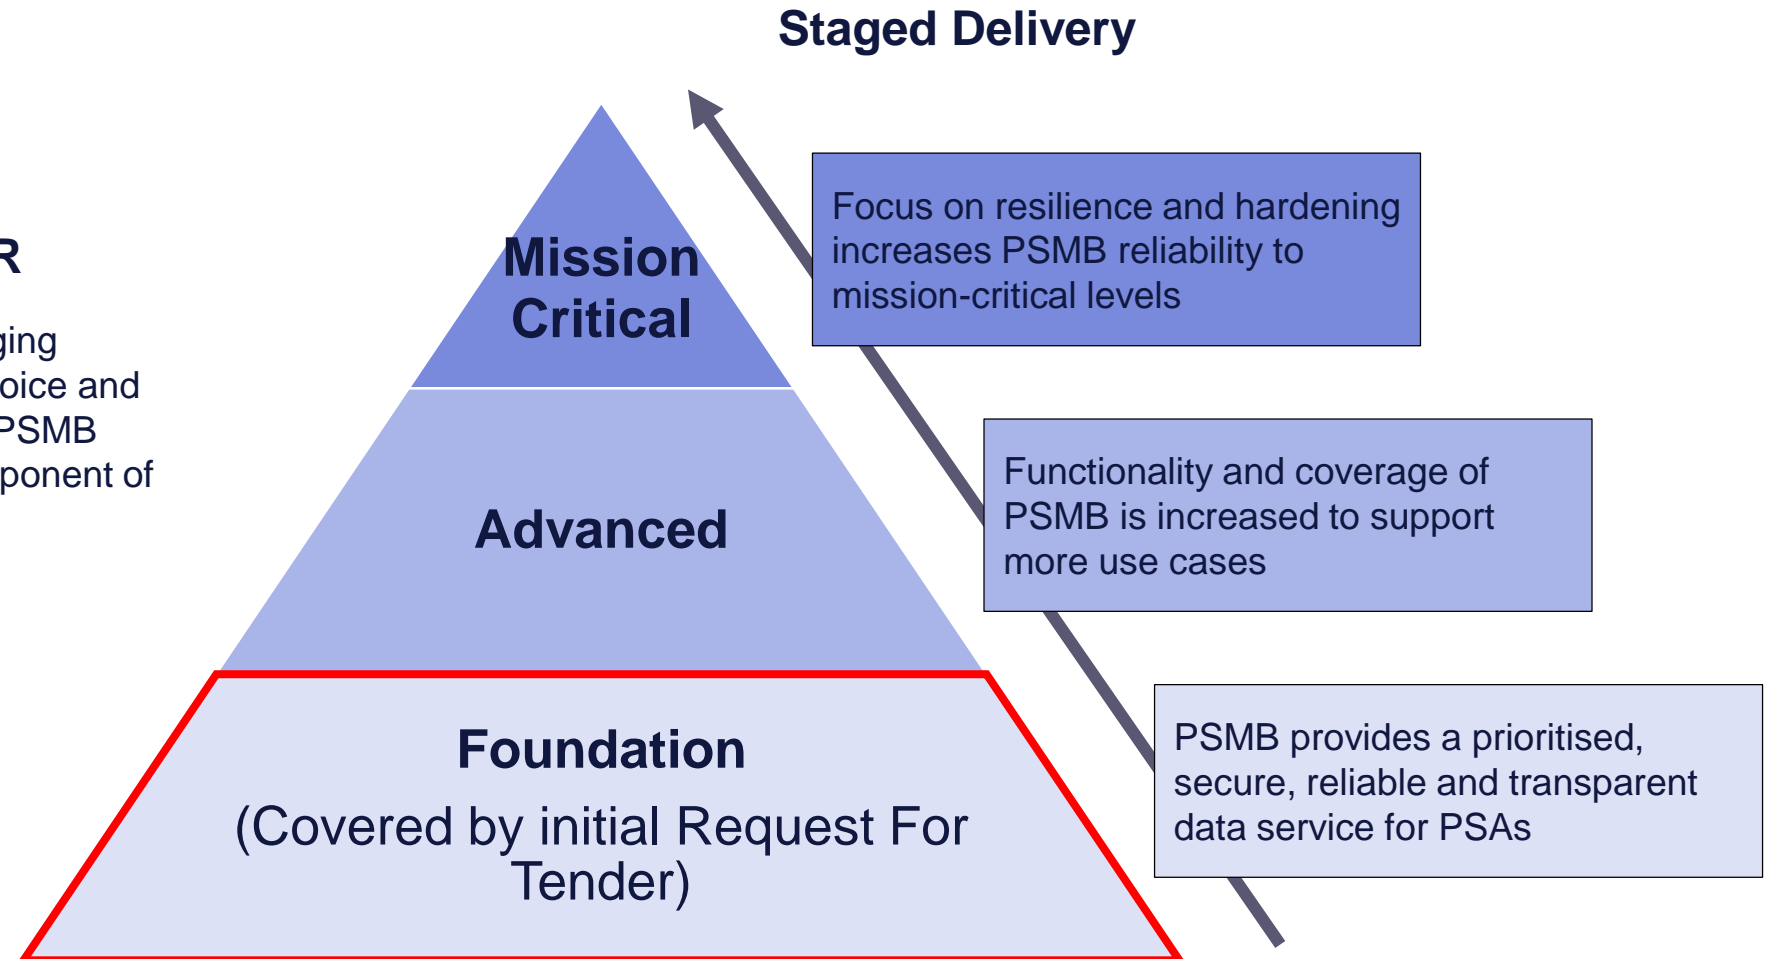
Staged Delivery

R

ging
oice and
PSMB
ponent of

Mission Critical

Advanced

Foundation
(Covered by initial Request For Tender)

Focus on resilience and hardening increases PSMB reliability to mission-critical levels

Functionality and coverage of PSMB is increased to support more use cases

PSMB provides a prioritised, secure, reliable and transparent data service for PSAs